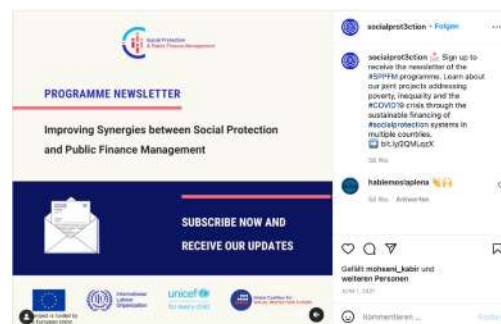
Social Protection & Public Finance Management

PROGRAMME NEWSLETTER

Improving Synergies between Social Protection and Public Finance Management

SUBSCRIBE NOW AND RECEIVE OUR UPDATES

International Labour Organization

unicef for every child

Global Coalition for Social Protection Floors

Project is funded by the European Union

socialprot3ction • Folgen

socialprot3ction Sign up to receive the newsletter of the #SPPFM programme. Learn about our joint projects addressing poverty, inequality and the #COVID19 crisis through the sustainable financing of #socialprotection systems in multiple countries.
bit.ly/2QMuqzX

50 Wo.

hablemosiaplena 🙌

50 Wo. Antworten

Gefällt mohsani_kabir und weiteren Personen

JUNI 1, 2021

Kommentieren ...